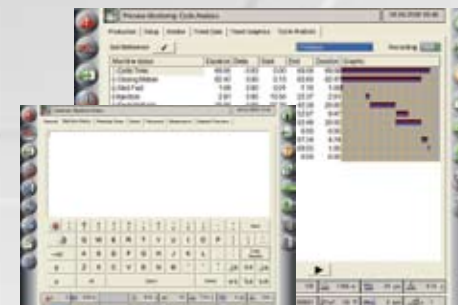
Process Monitoring: Cycle Analysis

Production | Setup | Monitor | Trend Data | Trend Graphics | Cycle Analysis

Recording

| Machine status | Duration | Delta | Start | End | Duration | Graphic |
|---|---|---|---|---|---|---|
| Cycle Time | | | | | | |
| Closing Mold | | | | | | |
| Mold Fwd | | | | | | |
| Injection | | | | | | |

Q W E R T Y U I O P
A S D F G H J K L
Z X C V B N M